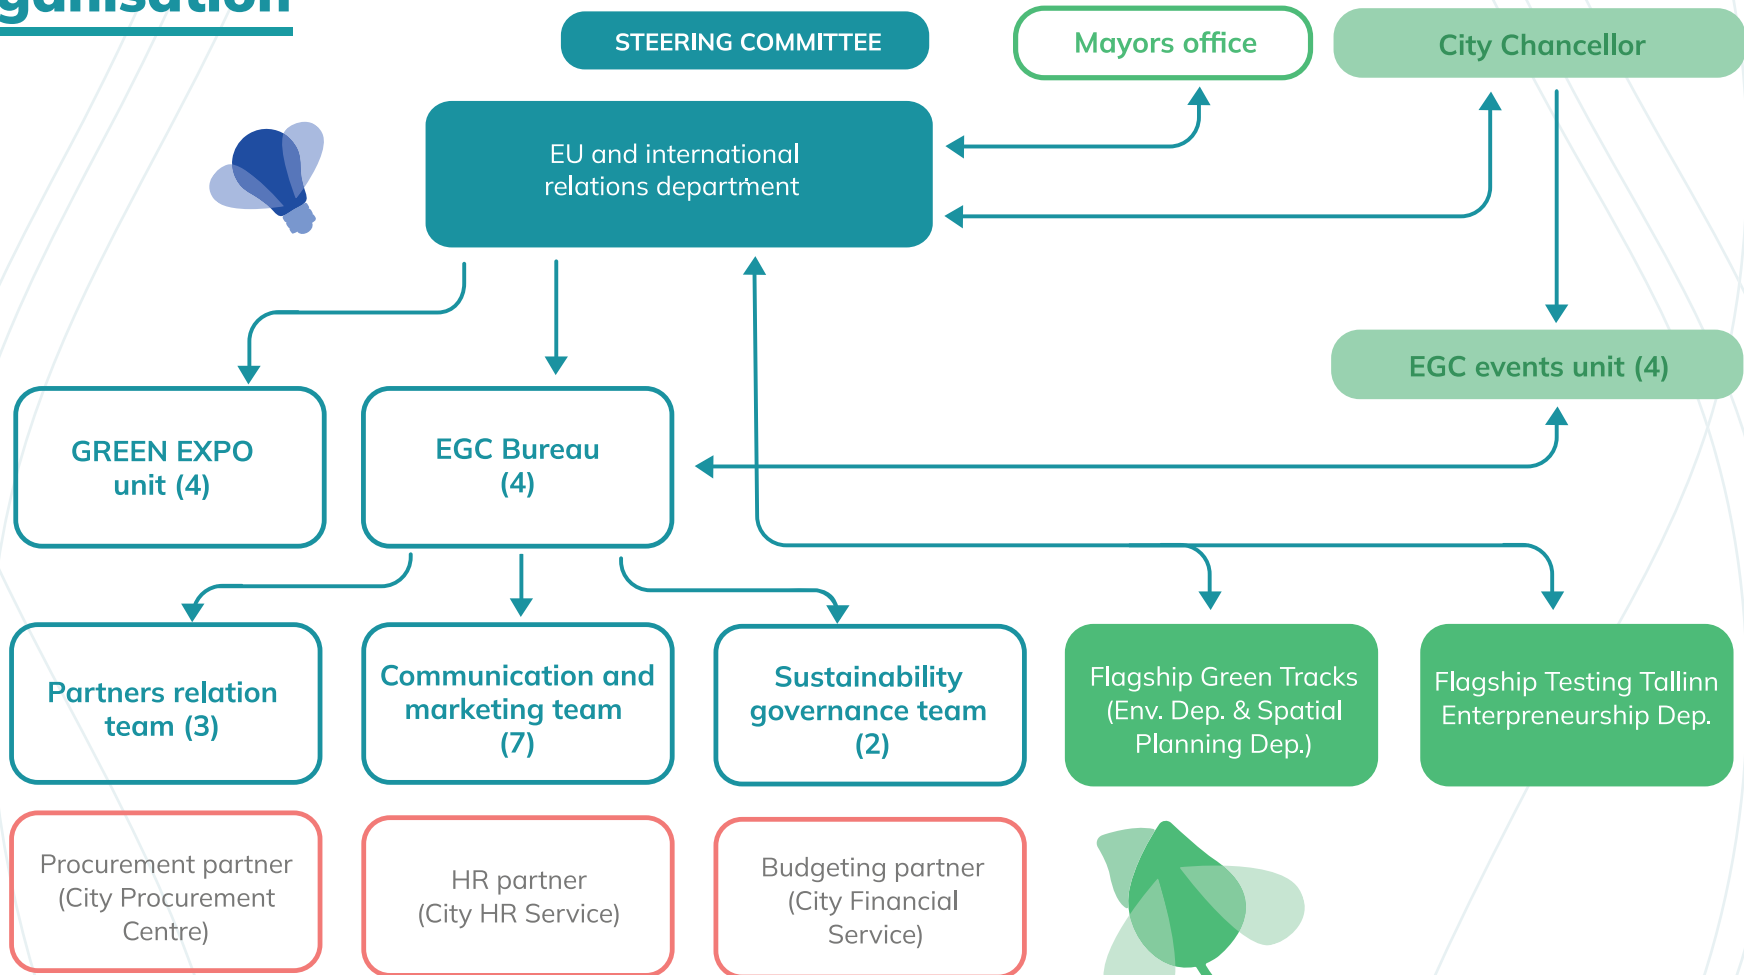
ganisation

STEERING COMMITTEE

Mayors office

City Chancellor

EU and international relations department

EGC events unit (4)

GREEN EXPO unit (4)

EGC Bureau (4)

Partners relation team (3)

Communication and marketing team (7)

Sustainability governance team (2)

Flagship Green Tracks (Env. Dep. & Spatial Planning Dep.)

Flagship Testing Tallinn Enterpreneurship Dep.

Procurement partner (City Procurement Centre)

HR partner (City HR Service)

Budgeting partner (City Financial Service)